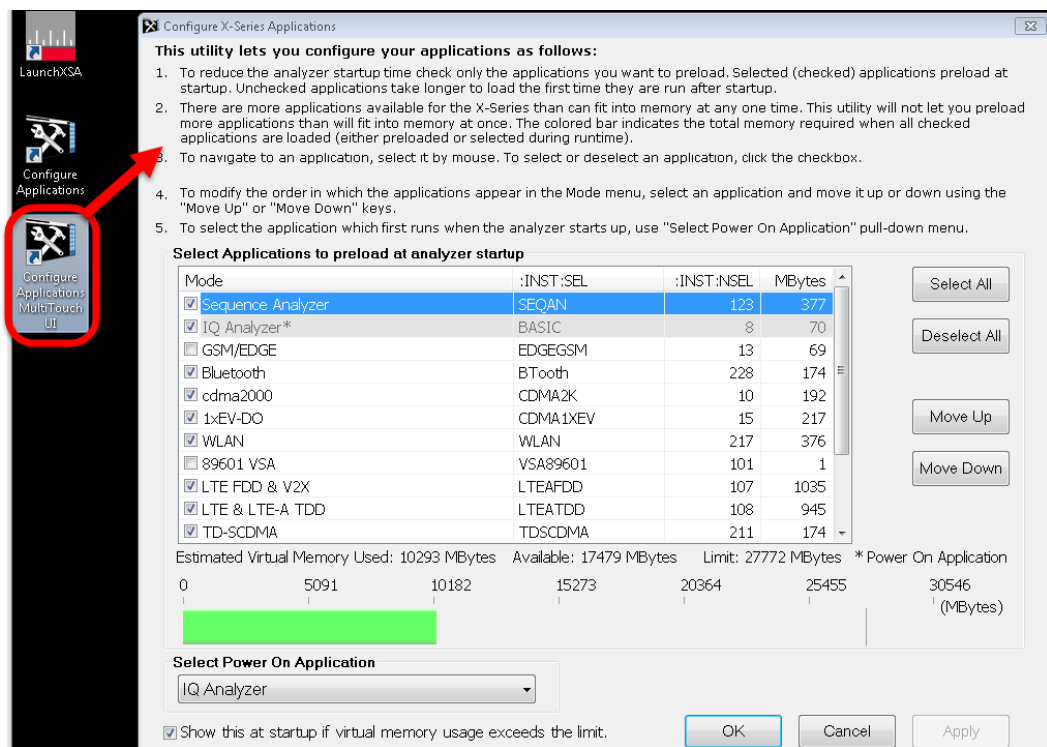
LaunchXSA

Configure Applications

Configure Applications MultiTouch UI

Configure X-Series Applications

This utility lets you configure your applications as follows:

1. To reduce the analyzer startup time check only the applications you want to preload. Selected (checked) applications preload at startup. Unchecked applications take longer to load the first time they are run after startup.

2. There are more applications available for the X-Series than can fit into memory at any one time. This utility will not let you preload more applications than will fit into memory at once. The colored bar indicates the total memory required when all checked applications are loaded (either preloaded or selected during runtime).

3. To navigate to an application, select it by mouse. To select or deselect an application, click the checkbox.

4. To modify the order in which the applications appear in the Mode menu, select an application and move it up or down using the "Move Up" or "Move Down" keys.

5. To select the application which first runs when the analyzer starts up, use "Select Power On Application" pull-down menu.

Select Applications to preload at analyzer startup

| Mode | :INST:SEL | :INST:NSEL | MBytes |
|---|---|---|---|
| Sequence Analyzer | SEQAN | 123 | 377 |
| IQ Analyzer* | BASIC | 8 | 70 |
| GSM/EDGE | EDGEGSM | 13 | 69 |
| Bluetooth | BTooth | 228 | 174 |
| cdma2000 | CDMA2K | 10 | 192 |
| 1xEV-DO | CDMA1XEV | 15 | 217 |
| WLAN | WLAN | 217 | 376 |
| 89601 VSA | VSA89601 | 101 | 1 |
| LTE FDD & V2X | LTEAFDD | 107 | 1035 |
| LTE & LTE-A TDD | LTEATDD | 108 | 945 |
| TD-SCDMA | TDSCDMA | 211 | 174 |

Select All

Deselect All

Move Up

Move Down

Estimated Virtual Memory Used: 10293 MBytes Available: 17479 MBytes Limit: 27772 MBytes * Power On Application

0 5091 10182 15273 20364 25455 30546 (MBytes)

Select Power On Application

IQ Analyzer

Show this at startup if virtual memory usage exceeds the limit.

OK Cancel Apply